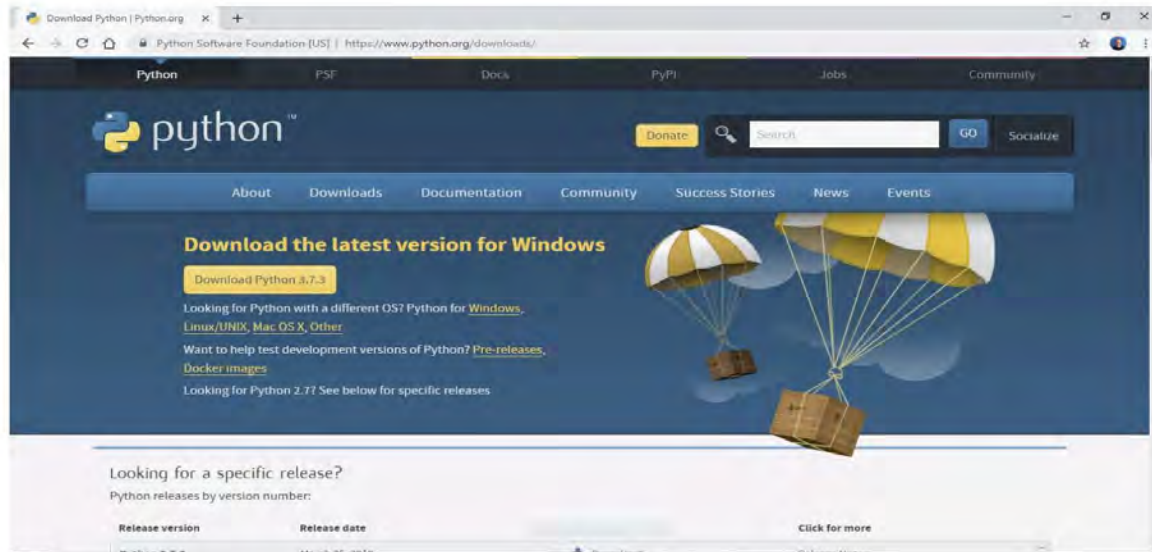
Download Python | Python.org

Python Software Foundation [US] | https://www.python.org/downloads/

Python PSF Docs PyPI Jobs Community

python™

Donate Search GO Socialize

About Downloads Documentation Community Success Stories News Events

Download the latest version for Windows

Download Python 3.7.3

Looking for Python with a different OS? Python for Windows, Linux/UNIX, Mac OS X, Other

Want to help test development versions of Python? Pre-releases, Docker images

Looking for Python 2.7? See below for specific releases

Looking for a specific release?

Python releases by version number:

| Release version | Release date | Click for more |
|---|---|---|
| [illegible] | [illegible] | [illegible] |